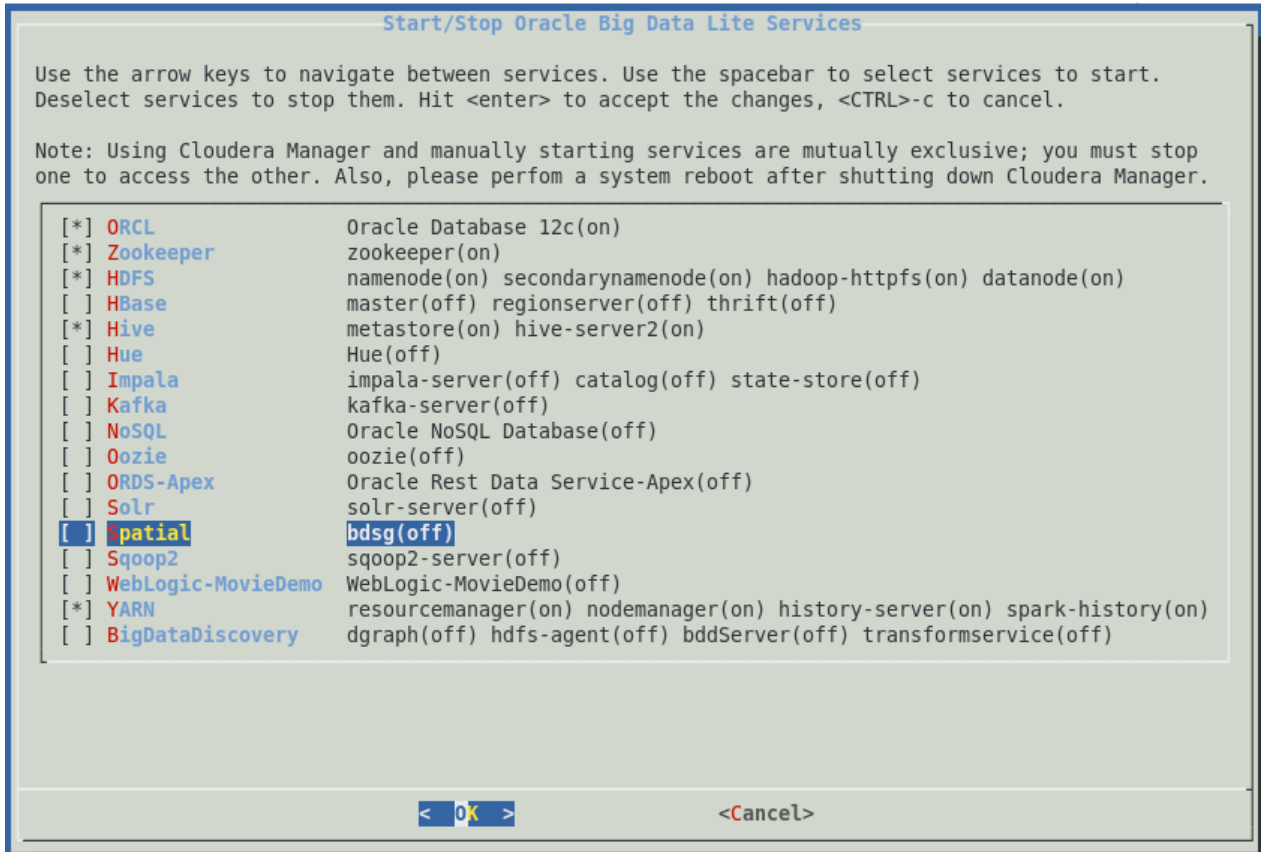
Start/Stop Oracle Big Data Lite Services

Use the arrow keys to navigate between services. Use the spacebar to select services to start. Deselect services to stop them. Hit <enter> to accept the changes, <CTRL>-c to cancel.

Note: Using Cloudera Manager and manually starting services are mutually exclusive; you must stop one to access the other. Also, please perfom a system reboot after shutting down Cloudera Manager.

[*] ORCL Oracle Database 12c(on)
[*] Zookeeper zookeeper(on)
[*] HDFS namenode(on) secondarynamenode(on) hadoop-httpfs(on) datanode(on)
[ ] HBase master(off) regionserver(off) thrift(off)
[*] Hive metastore(on) hive-server2(on)
[ ] Hue Hue(off)
[ ] Impala impala-server(off) catalog(off) state-store(off)
[ ] Kafka kafka-server(off)
[ ] NoSQL Oracle NoSQL Database(off)
[ ] Oozie oozie(off)
[ ] ORDS-Apex Oracle Rest Data Service-Apex(off)
[ ] Solr solr-server(off)
[ ] Spatial bdsg(off)
[ ] Sqoop2 sqoop2-server(off)
[ ] WebLogic-MovieDemo WebLogic-MovieDemo(off)
[*] YARN resourcemanager(on) nodemanager(on) history-server(on) spark-history(on)
[ ] BigDataDiscovery dgraph(off) hdfs-agent(off) bddServer(off) transformservice(off)

< OK > <Cancel>